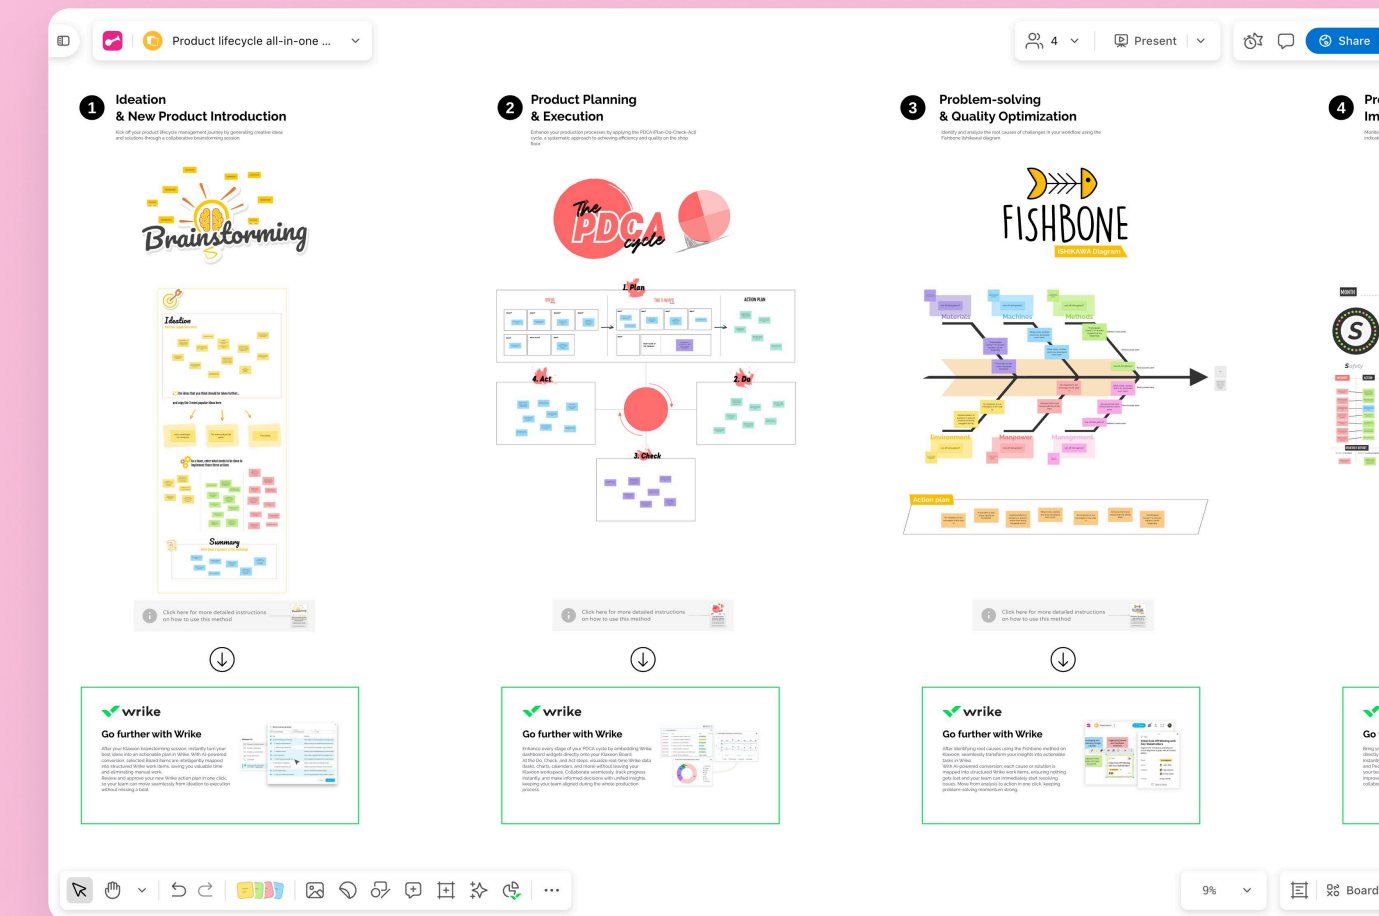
Product lifecycle all-in-one ...

4 Present Share

1 Ideation & New Product Introduction

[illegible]

Brainstorming

Ideation

Summary

Click here for more detailed instructions on how to use this method

wrike

Go further with Wrike

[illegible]

2 Product Planning & Execution

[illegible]

The PDCA cycle

1. Plan

4. Act

2. Do

3. Check

Click here for more detailed instructions on how to use this method

wrike

Go further with Wrike

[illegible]

3 Problem-solving & Quality Optimization

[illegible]

FISHBONE

ISHIKAWA Diagram

Materials Machines Methods

Environment Manpower Management

Action plan

Click here for more detailed instructions on how to use this method

wrike

Go further with Wrike

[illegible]

4 Pr Im

S

Go

9%

Board